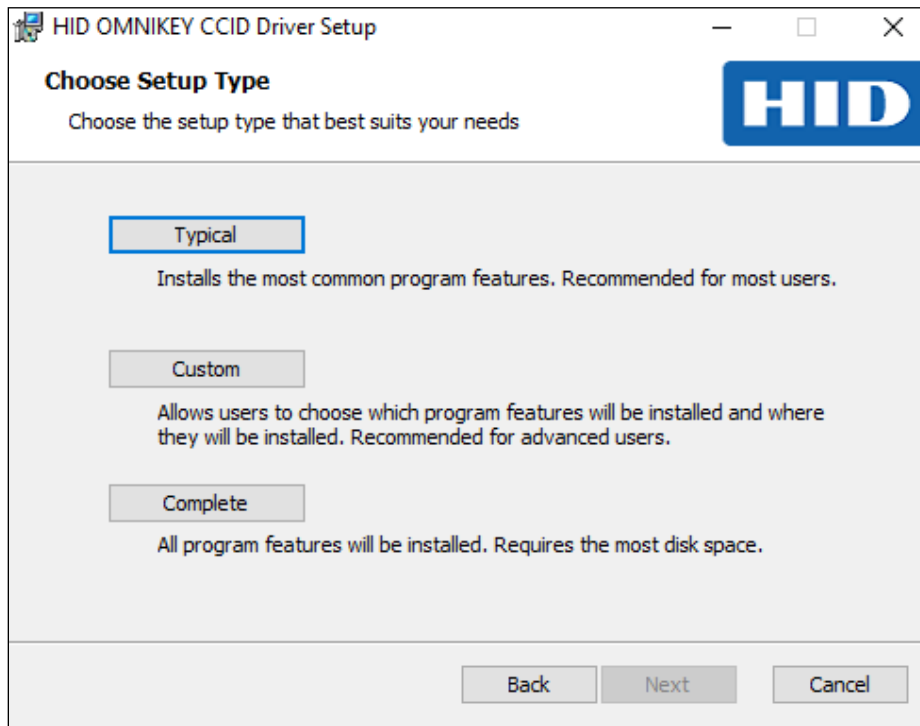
HID OMNIKEY CCID Driver Setup

Choose Setup Type

Choose the setup type that best suits your needs

HID

Typical

Installs the most common program features. Recommended for most users.

Custom

Allows users to choose which program features will be installed and where they will be installed. Recommended for advanced users.

Complete

All program features will be installed. Requires the most disk space.

Back Next Cancel